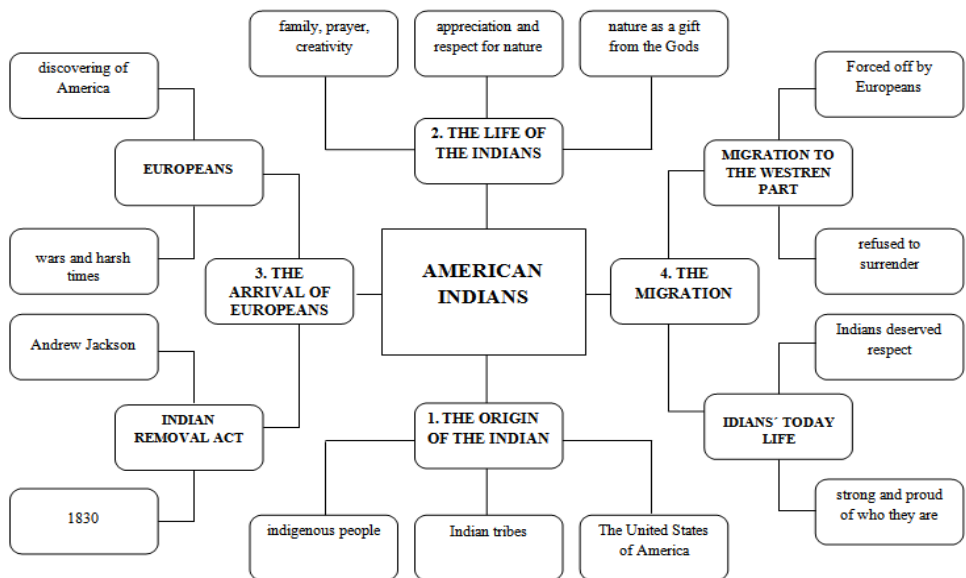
family, prayer, creativity

appreciation and respect for nature

nature as a gift from the Gods

discovering of America

2. THE LIFE OF THE INDIANS

Forced off by Europeans

EUROPEANS

MIGRATION TO THE WESTREN PART

wars and harsh times

AMERICAN INDIANS

refused to surrender

3. THE ARRIVAL OF EUROPEANS

4. THE MIGRATION

Andrew Jackson

Indians deserved respect

INDIAN REMOVAL ACT

1. THE ORIGIN OF THE INDIAN

IDIANS´ TODAY LIFE

1830

strong and proud of who they are

indigenous people

Indian tribes

The United States of America